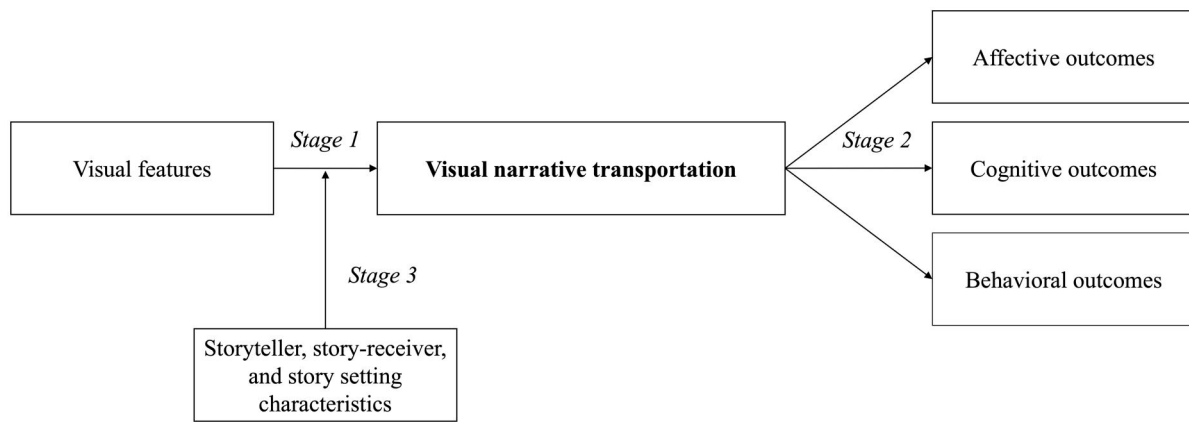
Visual features

Stage 1

Visual narrative transportation

Stage 2

Affective outcomes

Cognitive outcomes

Behavioral outcomes

Stage 3

Storyteller, story-receiver, and story setting characteristics